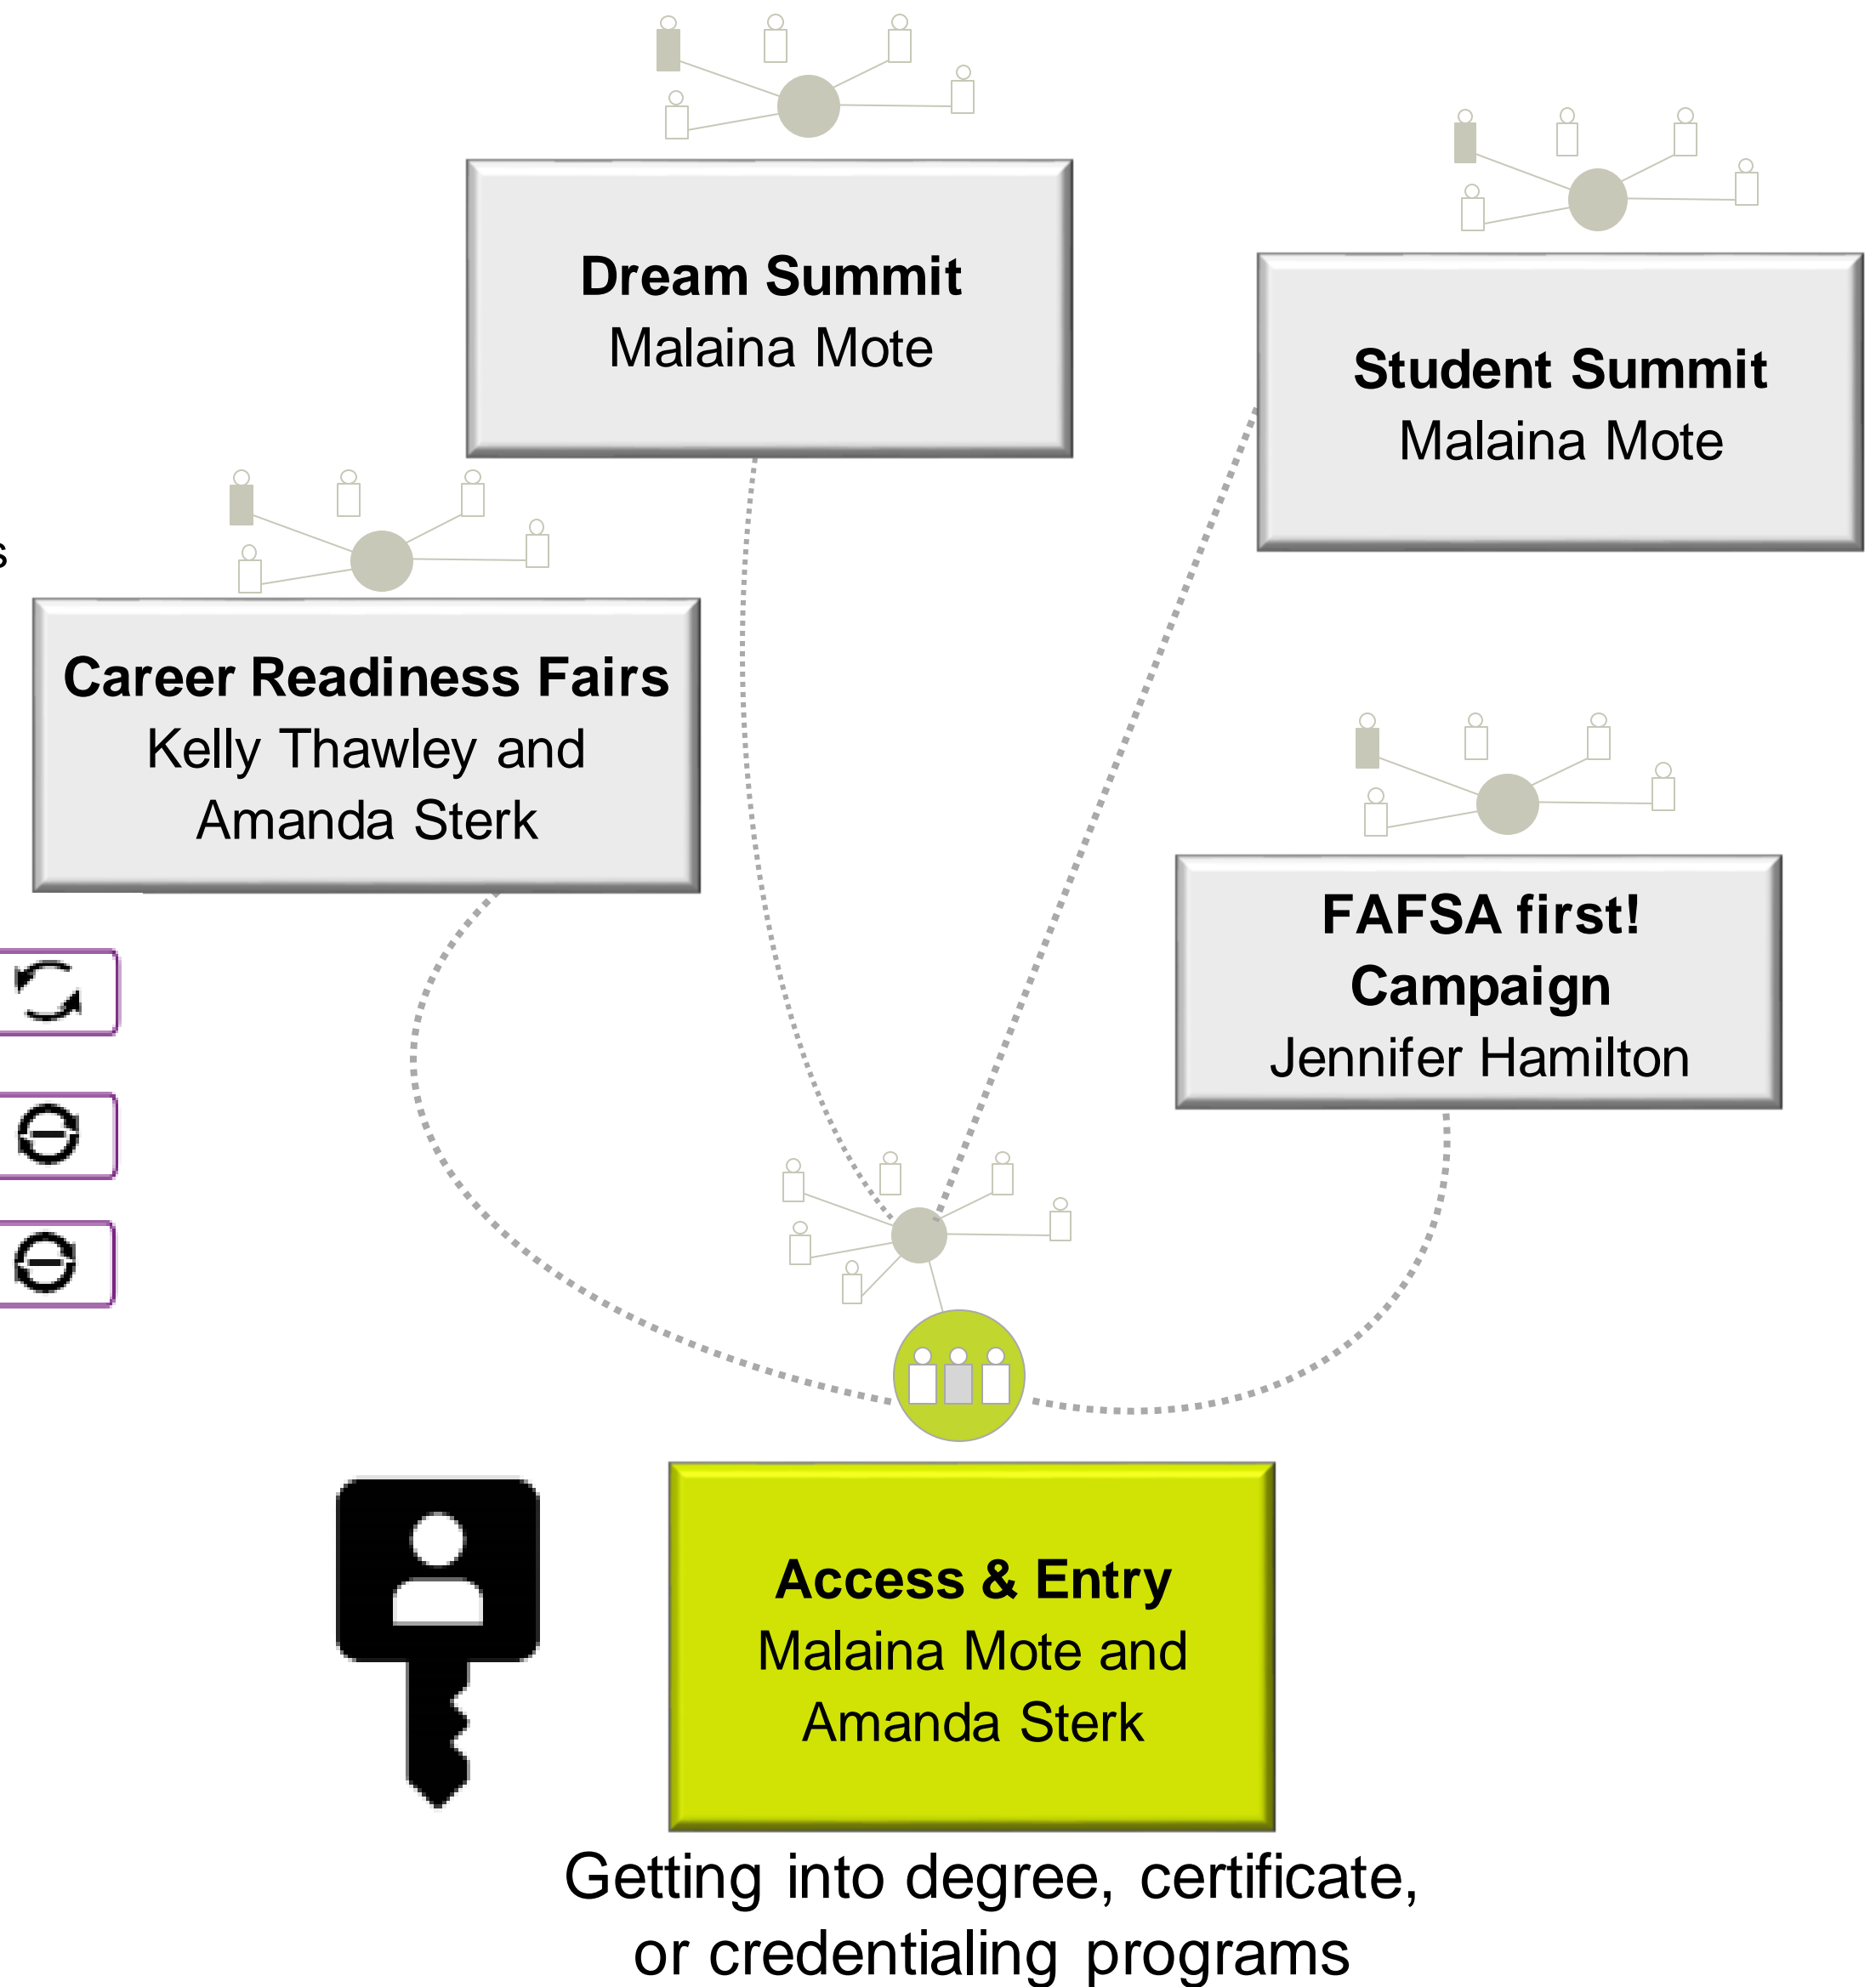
Dream Summit
Malaina Mote

Student Summit
Malaina Mote

s

Career Readiness Fairs
Kelly Thawley and
Amanda Sterk

FAFSA first!
Campaign
Jennifer Hamilton

Access & Entry
Malaina Mote and
Amanda Sterk

Getting into degree, certificate, or credentialing programs